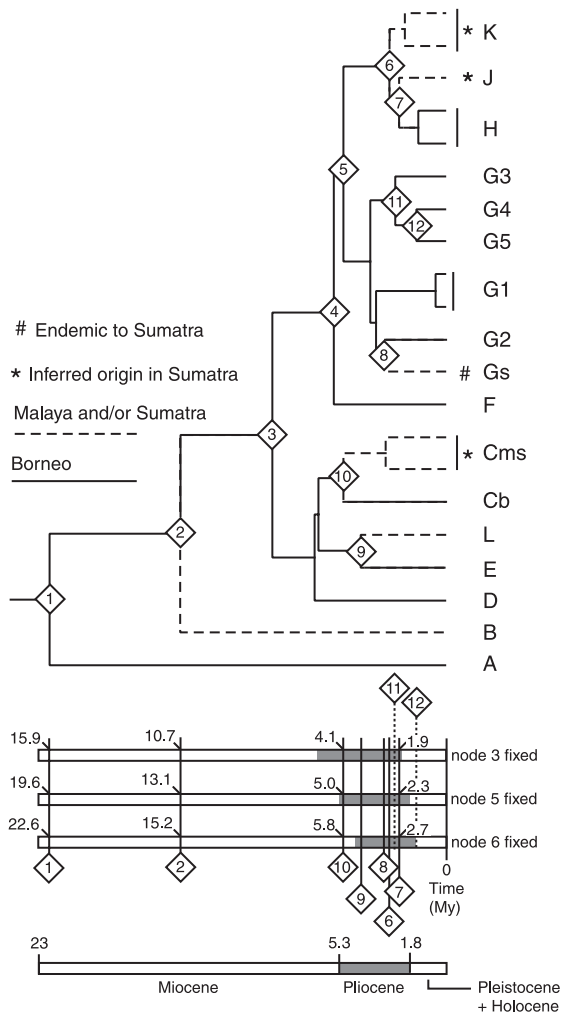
\* K
6
\* J
7
H
5
G3
11
G4
12
G5
G1
# Endemic to Sumatra
4
G2
\* Inferred origin in Sumatra
8
# Gs
F
Malaya and/or Sumatra
3
\* Cms
Borneo
10
Cb
2
L
9
E
D
1
B
A

11
12
15.9
10.7
4.1
1.9
node 3 fixed
19.6
13.1
5.0
2.3
node 5 fixed
22.6
15.2
5.8
2.7
node 6 fixed
1
2
10
8
0
Time (My)
9
7
6

23
5.3
1.8
Miocene
Pliocene
Pleistocene + Holocene